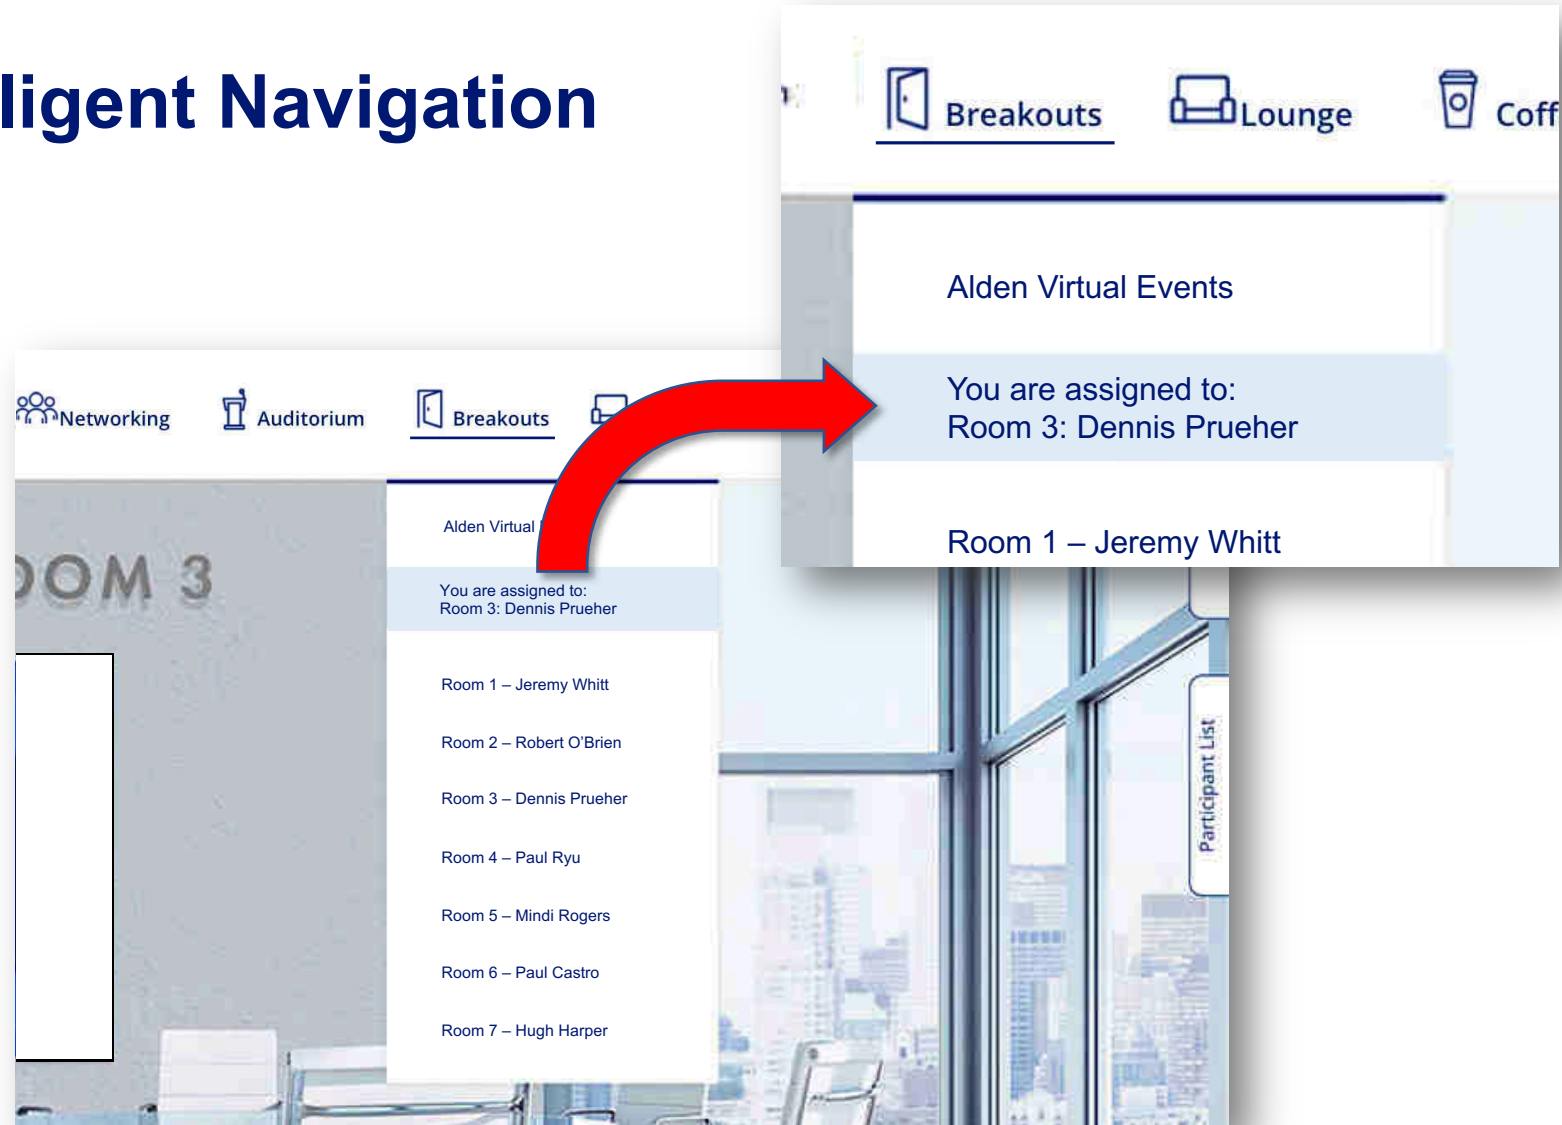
ligent Navigation

Breakouts Lounge Coff

Alden Virtual Events

You are assigned to:
Room 3: Dennis Prueher

Room 1 – Jeremy Whitt

Networking Auditorium Breakouts

OOM 3

Alden Virtual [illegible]

You are assigned to:
Room 3: Dennis Prueher

Room 1 – Jeremy Whitt

Room 2 – Robert O'Brien

Room 3 – Dennis Prueher

Room 4 – Paul Ryu

Room 5 – Mindi Rogers

Room 6 – Paul Castro

Room 7 – Hugh Harper

Participant List